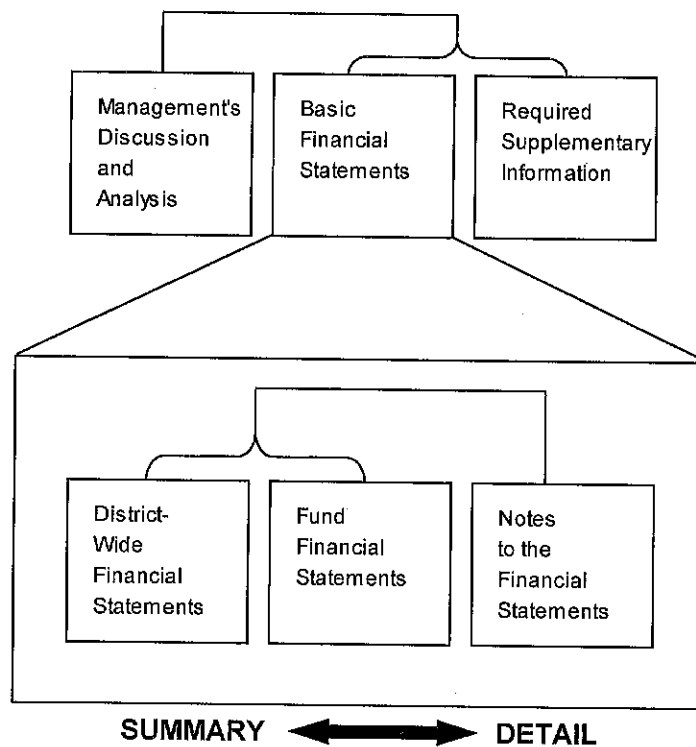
Management's Discussion and Analysis

Basic Financial Statements

Required Supplementary Information

District-Wide Financial Statements

Fund Financial Statements

Notes to the Financial Statements

SUMMARY

DETAIL